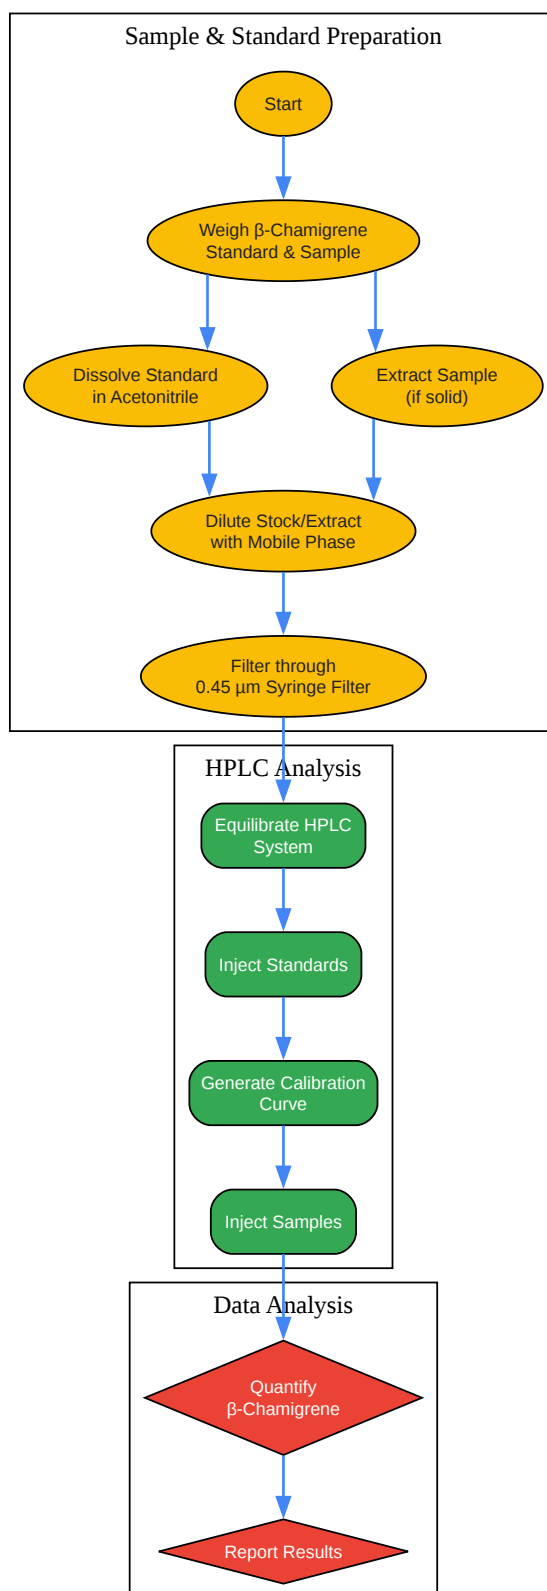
Sample & Standard Preparation

Start

Weigh β-Chamigrene Standard & Sample

Dissolve Standard in Acetonitrile

Extract Sample (if solid)

Dilute Stock/Extract with Mobile Phase

Filter through 0.45 µm Syringe Filter

HPLC Analysis

Equilibrate HPLC System

Inject Standards

Generate Calibration Curve

Inject Samples

Data Analysis

Quantify β-Chamigrene

Report Results